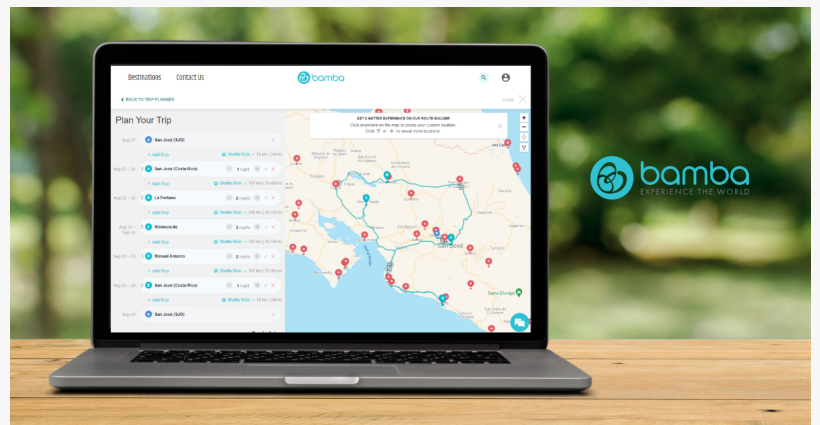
Destinations Contact Us

bamba

BACK TO TRIP PLANNER

Plan Your Trip

Aug 27 San José (SJO)

Add Stop

Aug 27 – 28 San José (Costa Rica) 1 night

Add Stop

Aug 28 – 30 La Fortuna 2 nights

Add Stop

Aug 30 – 31 Monteverde 2 nights

Add Stop

Sep 01 – 03 Manuel Antonio 2 nights

Add Stop

Sep 03 – 04 San José (Costa Rica) 1 night

Add Stop

Sep 04 San José (SJO)

GET A BETTER EXPERIENCE ON OUR ROUTE BUILDER
Click anywhere on the map to create your custom location.

San José

bamba
EXPERIENCE THE WORLD